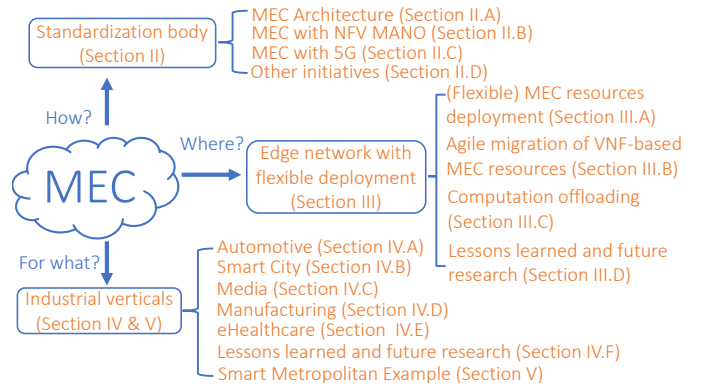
Standardization body (Section II)

MEC Architecture (Section II.A)
MEC with NFV MANO (Section II.B)
MEC with 5G (Section II.C)
Other initiatives (Section II.D)

How?

MEC

Where?

Edge network with flexible deployment (Section III)

(Flexible) MEC resources deployment (Section III.A)
Agile migration of VNF-based MEC resources (Section III.B)
Computation offloading (Section III.C)
Lessons learned and future research (Section III.D)

For what?

Industrial verticals (Section IV & V)

Automotive (Section IV.A)
Smart City (Section IV.B)
Media (Section IV.C)
Manufacturing (Section IV.D)
eHealthcare (Section IV.E)
Lessons learned and future research (Section IV.F)
Smart Metropolitan Example (Section V)